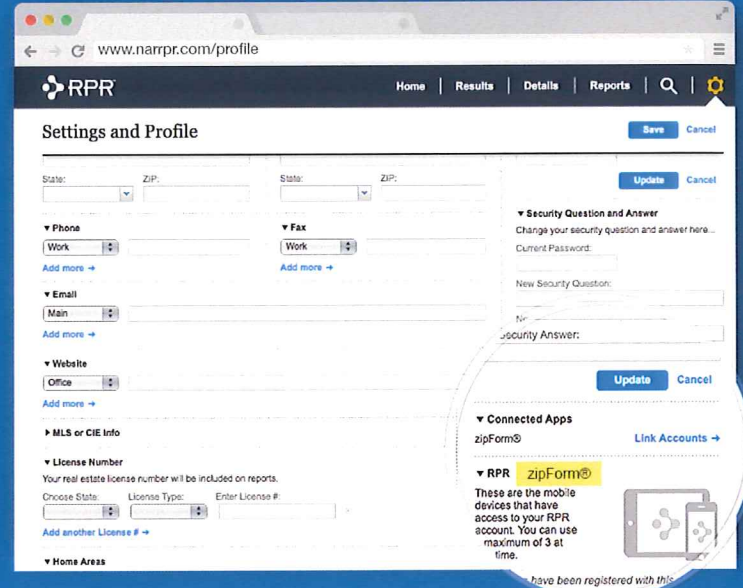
www.narrpr.com/profile

RPR

Home | Results | Details | Reports

Settings and Profile

Save Cancel

State: ZIP: State: ZIP:

Update Cancel

▼ Phone
Work
Add more →

▼ Fax
Work
Add more →

▼ Security Question and Answer
Change your security question and answer here...
Current Password:
New Security Question:
N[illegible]
Security Answer:

▼ Email
Main
Add more →

▼ Website
Office
Add more →

Update Cancel

▶ MLS or CIE Info

▼ Connected Apps
zipForm® Link Accounts →

▼ License Number
Your real estate license number will be included on reports.
Choose State: License Type: Enter License #:
Add another License # →

▼ RPR zipForm®
These are the mobile devices that have access to your RPR account. You can use maximum of 3 at time.

▼ Home Areas

have been registered with this